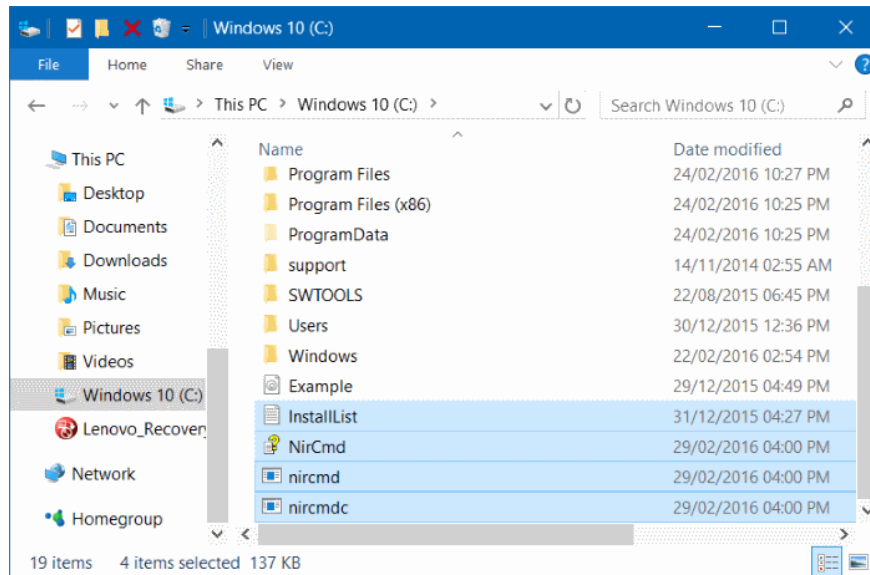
Windows 10 (C:)

File
Home
Share
View

This PC > Windows 10 (C:) >

Search Windows 10 (C:)

This PC
Desktop
Documents
Downloads
Music
Pictures
Videos
Windows 10 (C:)
Lenovo_Recovery
Network
Homegroup

| Name | Date modified |
|---|---|
| Program Files | 24/02/2016 10:27 PM |
| Program Files (x86) | 24/02/2016 10:25 PM |
| ProgramData | 24/02/2016 10:25 PM |
| support | 14/11/2014 02:55 AM |
| SWTOOLS | 22/08/2015 06:45 PM |
| Users | 30/12/2015 12:36 PM |
| Windows | 22/02/2016 02:54 PM |
| Example | 29/12/2015 04:49 PM |
| InstallList | 31/12/2015 04:27 PM |
| NirCmd | 29/02/2016 04:00 PM |
| nircmd | 29/02/2016 04:00 PM |
| nircmdc | 29/02/2016 04:00 PM |

19 items 4 items selected 137 KB